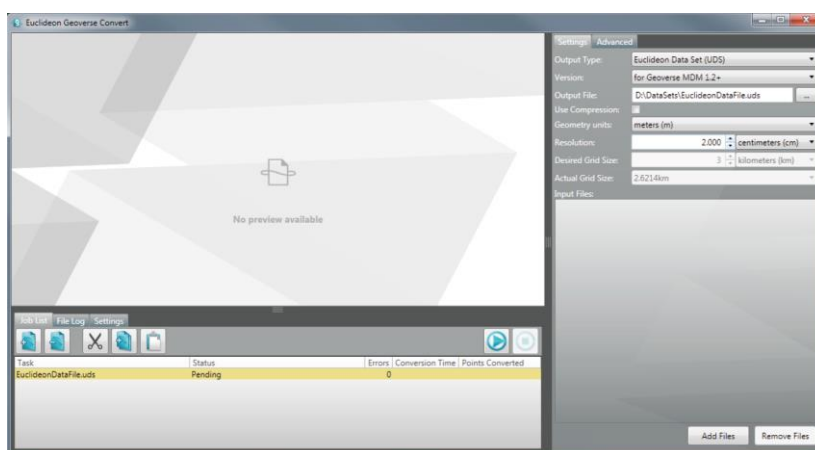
Euclideon Geoverse Convert

No preview available

Job List File Log Settings

| Task | Status | Errors | Conversion Time | Points Converted |
|---|---|---|---|---|
| EuclideonDataFile.uds | Pending | 0 | | |

Settings Advanced

Output Type: Euclideon Data Set (UDS)
Version: for Geoverse MDM 1.2+
Output File: D:\DataSets\EuclideonDataFile.uds ...
Use Compression:
Geometry units: meters (m)
Resolution: 2.000 centimeters (cm)
Desired Grid Size: 3 kilometers (km)
Actual Grid Size: 2.6214km
Input Files:

Add Files Remove Files